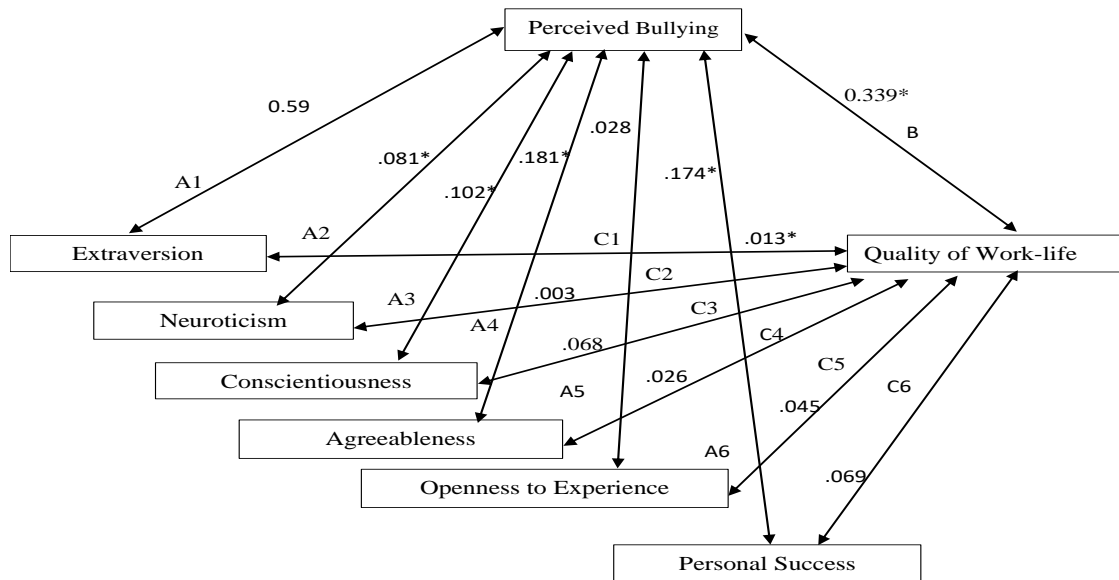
Perceived Bullying

0.59

A1

.081*

.102*

.181*

.028

.174*

0.339*

B

Extraversion

A2

C1

.013*

Quality of Work-life

C2

A3

.003

Neuroticism

A4

C3

.068

C4

Conscientiousness

A5

.026

C5

C6

Agreeableness

.045

A6

Openness to Experience

.069

Personal Success